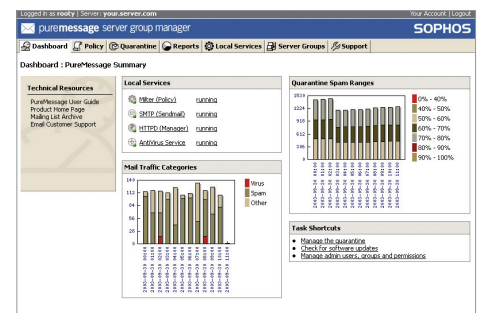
Logged in as rooty | Server: your.server.com

Your Account | Logout

puremessage server group manager

SOPHOS

Dashboard | Policy | Quarantine | Reports | Local Services | Server Groups | Support

Dashboard : PureMessage Summary

Technical Resources

PureMessage User Guide
Product Home Page
Mailing List Archive
Email Customer Support

Local Services

| | |
|---|---|
| Milter (Policy) | running |
| SMTP (Sendmail) | running |
| HTTPD (Manager) | running |
| AntiVirus Service | running |

Mail Traffic Categories

140
112
84
56
28
0

Virus
Spam
Other

Quarantine Spam Ranges

1510
1224
918
612
306
0

0% - 40%
40% - 50%
50% - 60%
60% - 70%
70% - 80%
80% - 90%
90% - 100%

Task Shortcuts

• Manage the quarantine
• Check for software updates
• Manage admin users, groups and permissions